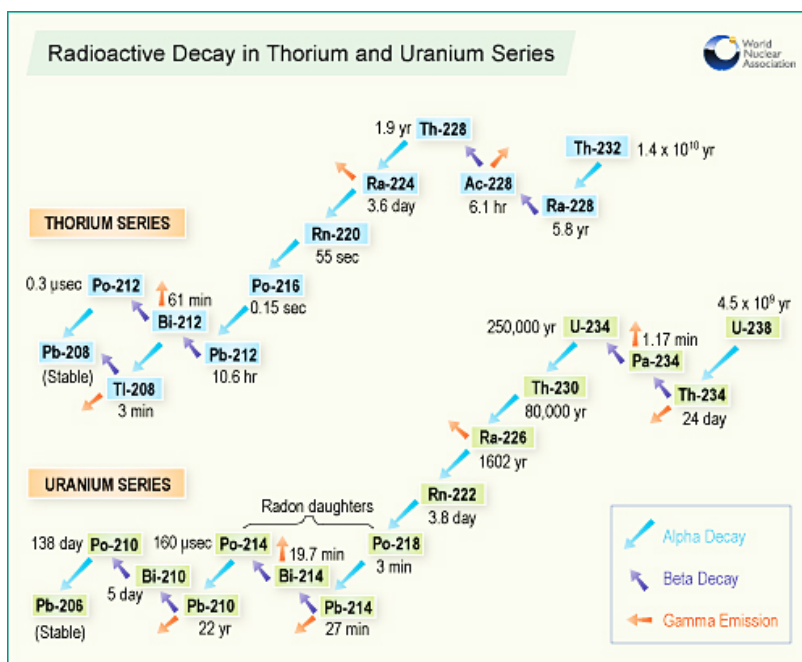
Radioactive Decay in Thorium and Uranium Series

World Nuclear Association

THORIUM SERIES

1.9 yr Th-228

Th-232 $1.4 \times 10^{10}$ yr

Ra-224 3.6 day

Ac-228 6.1 hr

Ra-228 5.8 yr

Rn-220 55 sec

Po-216 0.15 sec

0.3 µsec Po-212

61 min

Bi-212

Pb-212 10.6 hr

Pb-208 (Stable)

Tl-208 3 min

$4.5 \times 10^9$ yr U-238

250,000 yr U-234

1.17 min

Pa-234

Th-234 24 day

Th-230 80,000 yr

Ra-226 1602 yr

URANIUM SERIES

Rn-222 3.8 day

Radon daughters

Po-218 3 min

138 day Po-210

160 µsec Po-214

19.7 min

Bi-214

Bi-210 5 day

Pb-210 22 yr

Pb-214 27 min

Pb-206 (Stable)

Alpha Decay

Beta Decay

Gamma Emission